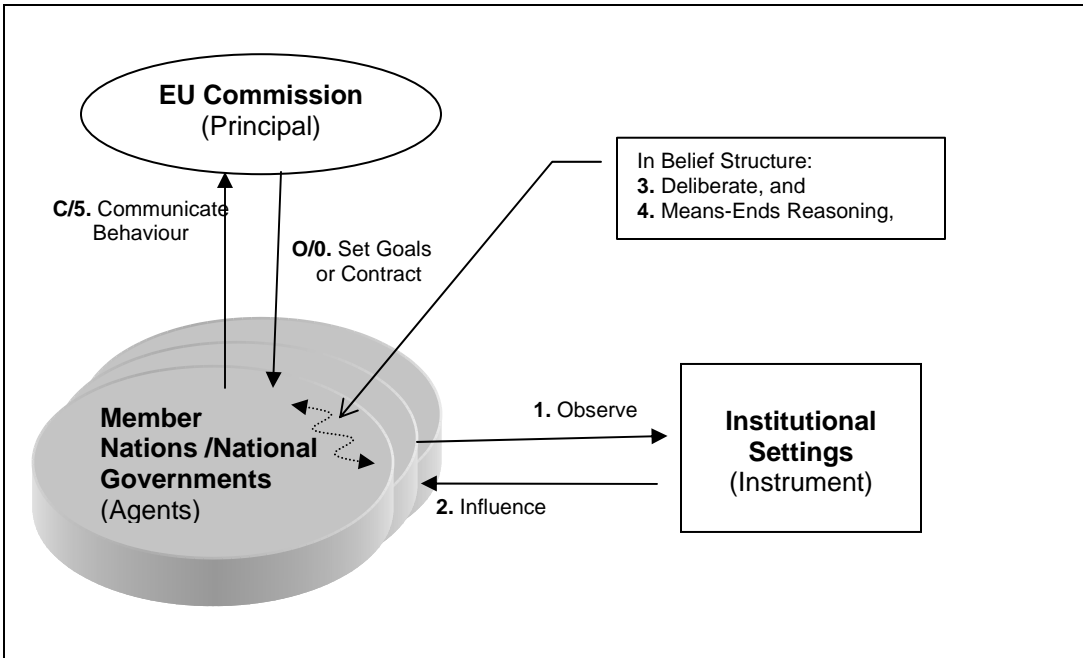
EU Commission
(Principal)

In Belief Structure:
3. Deliberate, and
4. Means-Ends Reasoning,

C/5. Communicate Behaviour

O/0. Set Goals or Contract

Member Nations /National Governments
(Agents)

1. Observe

2. Influence

Institutional Settings
(Instrument)